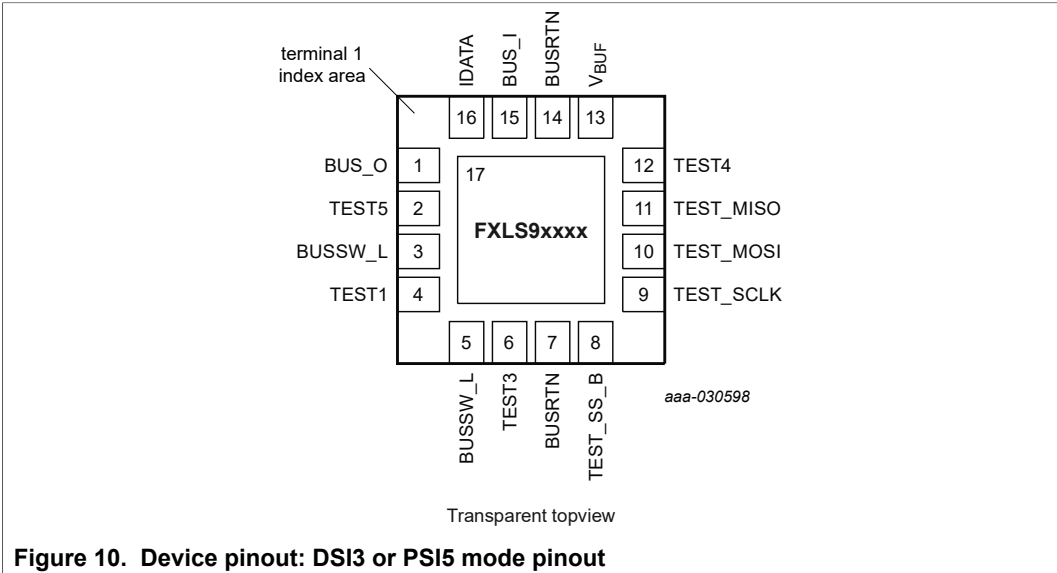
terminal 1 index area

IDATA
BUS_I
BUSRTN
$V_{BUF}$

16
15
14
13

BUS_O
1
TEST5
2
BUSSW_L
3
TEST1
4

17
FXLS9xxxx

12
TEST4
11
TEST_MISO
10
TEST_MOSI
9
TEST_SCLK

5
6
7
8

BUSSW_L
TEST3
BUSRTN
TEST_SS_B

aaa-030598

Transparent topview

Figure 10. Device pinout: DSI3 or PSI5 mode pinout